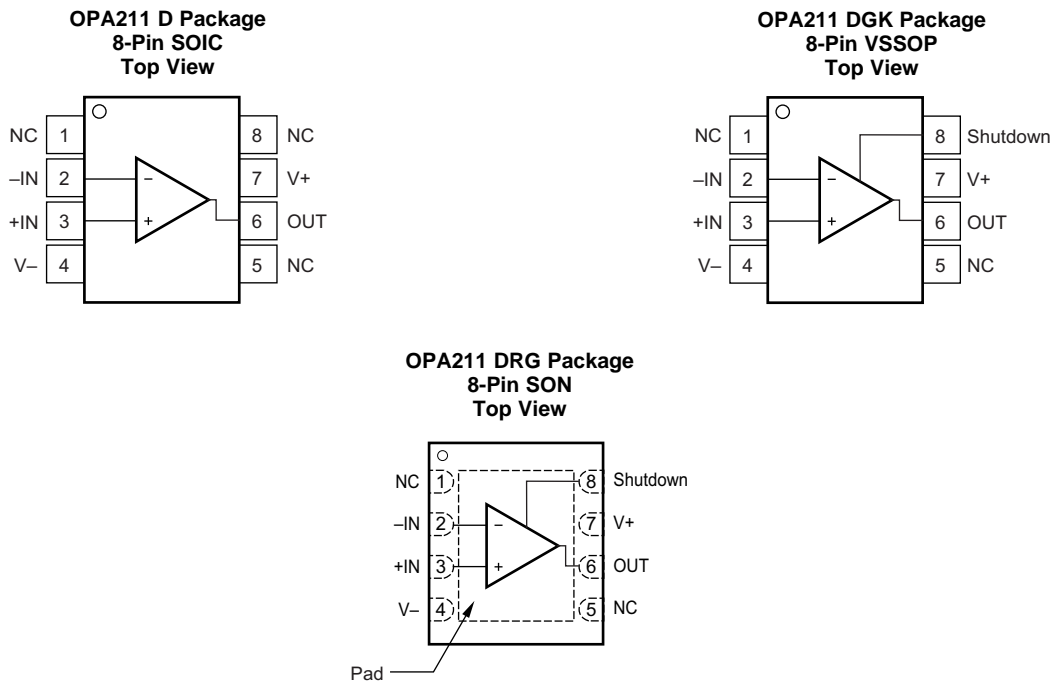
OPA211 D Package
8-Pin SOIC
Top View

NC 1
–IN 2
+IN 3
V– 4
8 NC
7 V+
6 OUT
5 NC
–
+

OPA211 DGK Package
8-Pin VSSOP
Top View

NC 1
–IN 2
+IN 3
V– 4
8 Shutdown
7 V+
6 OUT
5 NC
–
+

OPA211 DRG Package
8-Pin SON
Top View

NC 1
–IN 2
+IN 3
V– 4
8 Shutdown
7 V+
6 OUT
5 NC
–
+
Pad